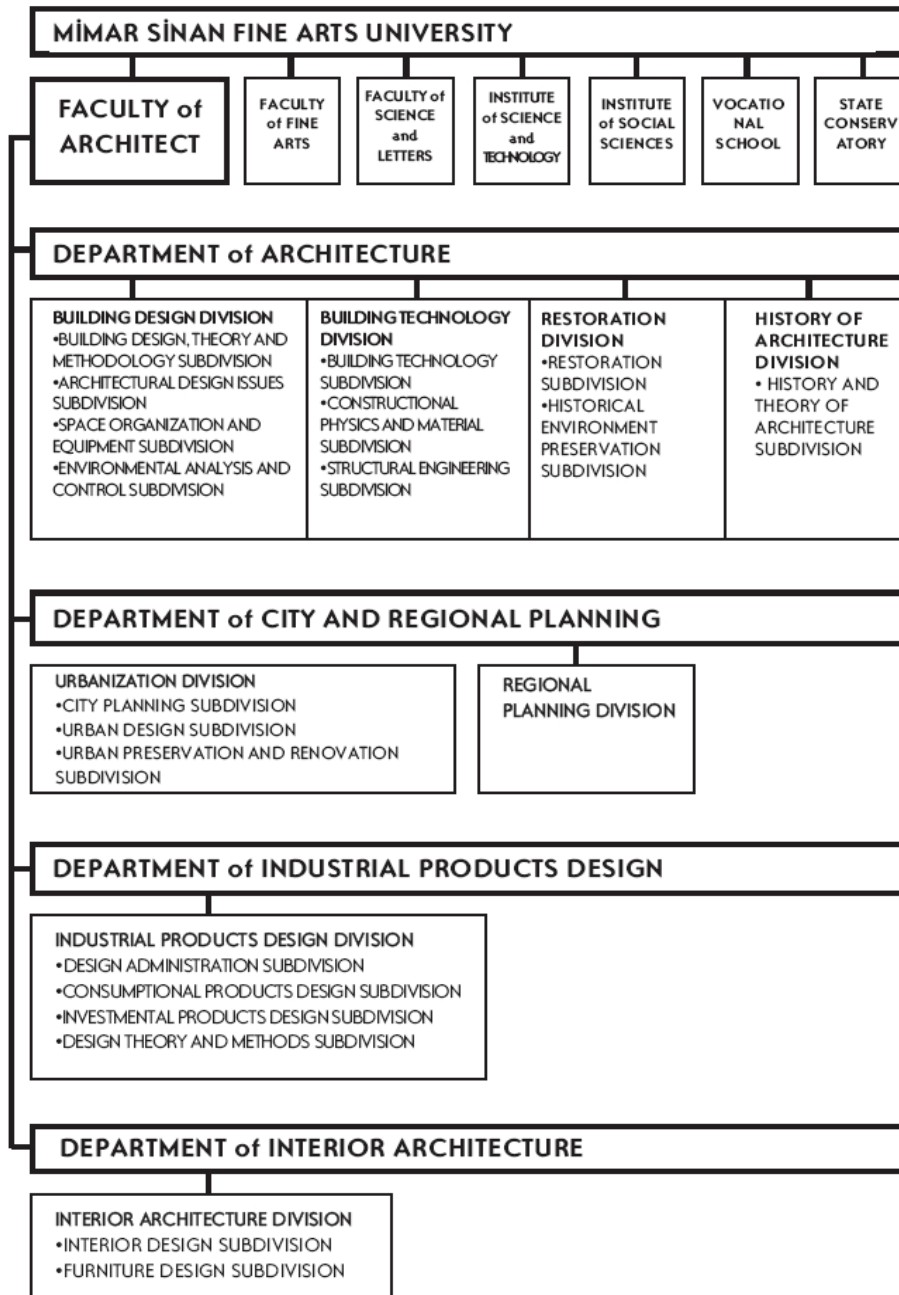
MİMAR SİNAN FINE ARTS UNIVERSITY

FACULTY of ARCHITECT

FACULTY of FINE ARTS

FACULTY of SCIENCE and LETTERS

INSTITUTE of SCIENCE and TECHNOLOGY

INSTITUTE of SOCIAL SCIENCES

VOCATIO NAL SCHOOL

STATE CONSERV ATORY

DEPARTMENT of ARCHITECTURE

BUILDING DESIGN DIVISION
•BUILDING DESIGN, THEORY AND METHODOLOGY SUBDIVISION
•ARCHITECTURAL DESIGN ISSUES SUBDIVISION
•SPACE ORGANIZATION AND EQUIPMENT SUBDIVISION
•ENVIRONMENTAL ANALYSIS AND CONTROL SUBDIVISION

BUILDING TECHNOLOGY DIVISION
•BUILDING TECHNOLOGY SUBDIVISION
•CONSTRUCTIONAL PHYSICS AND MATERIAL SUBDIVISION
•STRUCTURAL ENGINEERING SUBDIVISION

RESTORATION DIVISION
•RESTORATION SUBDIVISION
•HISTORICAL ENVIRONMENT PRESERVATION SUBDIVISION

HISTORY OF ARCHITECTURE DIVISION
• HISTORY AND THEORY OF ARCHITECTURE SUBDIVISION

DEPARTMENT of CITY AND REGIONAL PLANNING

URBANIZATION DIVISION
•CITY PLANNING SUBDIVISION
•URBAN DESIGN SUBDIVISION
•URBAN PRESERVATION AND RENOVATION SUBDIVISION

REGIONAL PLANNING DIVISION

DEPARTMENT of INDUSTRIAL PRODUCTS DESIGN

INDUSTRIAL PRODUCTS DESIGN DIVISION
•DESIGN ADMINISTRATION SUBDIVISION
•CONSUMPTIONAL PRODUCTS DESIGN SUBDIVISION
•INVESTMENTAL PRODUCTS DESIGN SUBDIVISION
•DESIGN THEORY AND METHODS SUBDIVISION

DEPARTMENT of INTERIOR ARCHITECTURE

INTERIOR ARCHITECTURE DIVISION
•INTERIOR DESIGN SUBDIVISION
•FURNITURE DESIGN SUBDIVISION